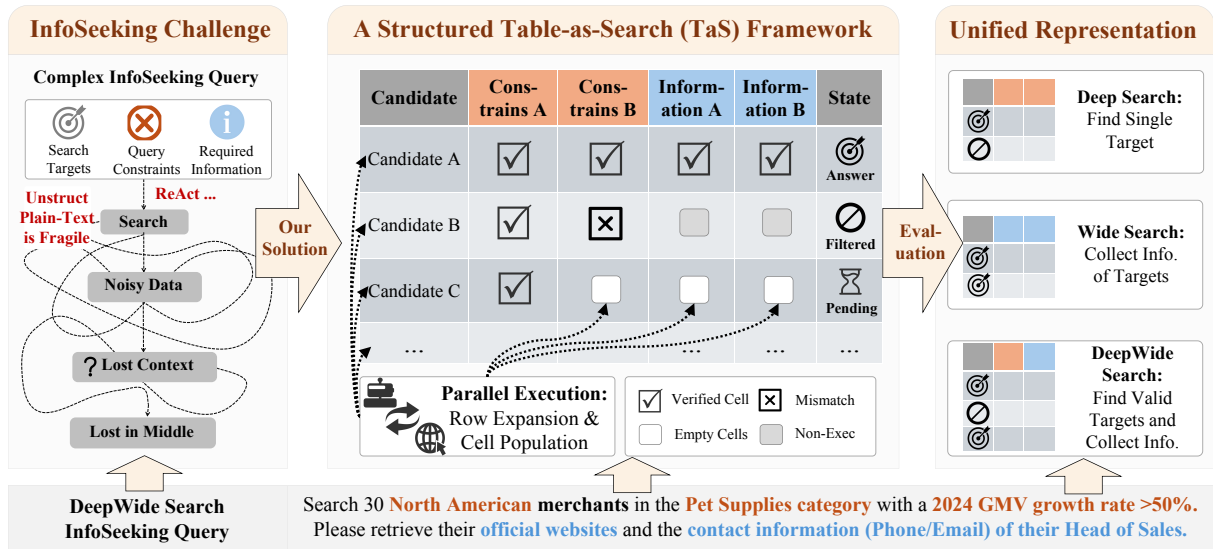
InfoSeeking Challenge

Complex InfoSeeking Query

Search Targets

Query Constraints

Required Information

Unstruct Plain-Text is Fragile

ReAct ...

Search

Noisy Data

? Lost Context

Lost in Middle

Our Solution

A Structured Table-as-Search (TaS) Framework

| Candidate | Cons-trains A | Cons-trains B | Inform-ation A | Inform-ation B | State |
|---|---|---|---|---|---|
| Candidate A | ☑ | ☑ | ☑ | ☑ | Answer |
| Candidate B | ☑ | ☒ | | | Filtered |
| Candidate C | ☑ | ☐ | ☐ | ☐ | Pending |
| ... | | | ... | ... | ... |

Parallel Execution: Row Expansion & Cell Population

Verified Cell

Mismatch

Empty Cells

Non-Exec

Evaluation

Unified Representation

Deep Search: Find Single Target

Wide Search: Collect Info. of Targets

DeepWide Search: Find Valid Targets and Collect Info.

DeepWide Search InfoSeeking Query

Search 30 North American merchants in the Pet Supplies category with a 2024 GMV growth rate >50%. Please retrieve their official websites and the contact information (Phone/Email) of their Head of Sales.